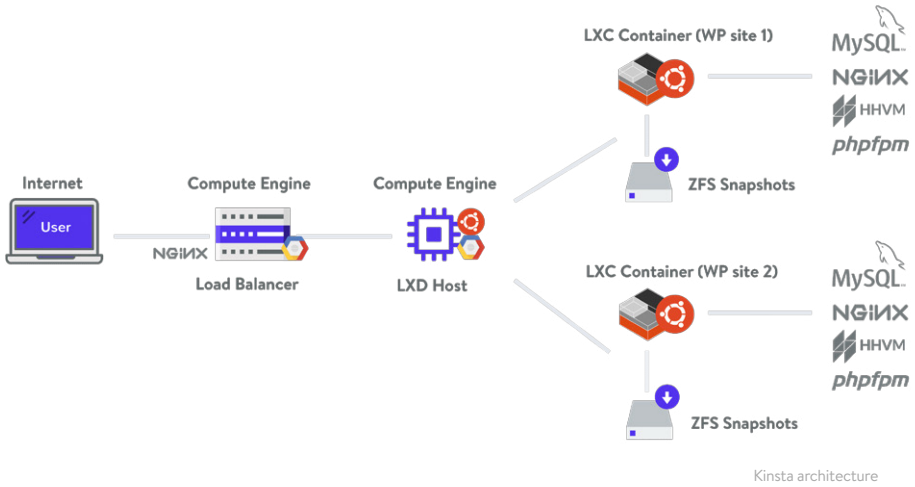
Internet

User

Compute Engine

NGINX

Load Balancer

Compute Engine

LXD Host

LXC Container (WP site 1)

MySQL

NGINX

HHVM

phpfpm

ZFS Snapshots

LXC Container (WP site 2)

MySQL

NGINX

HHVM

phpfpm

ZFS Snapshots

Kinsta architecture